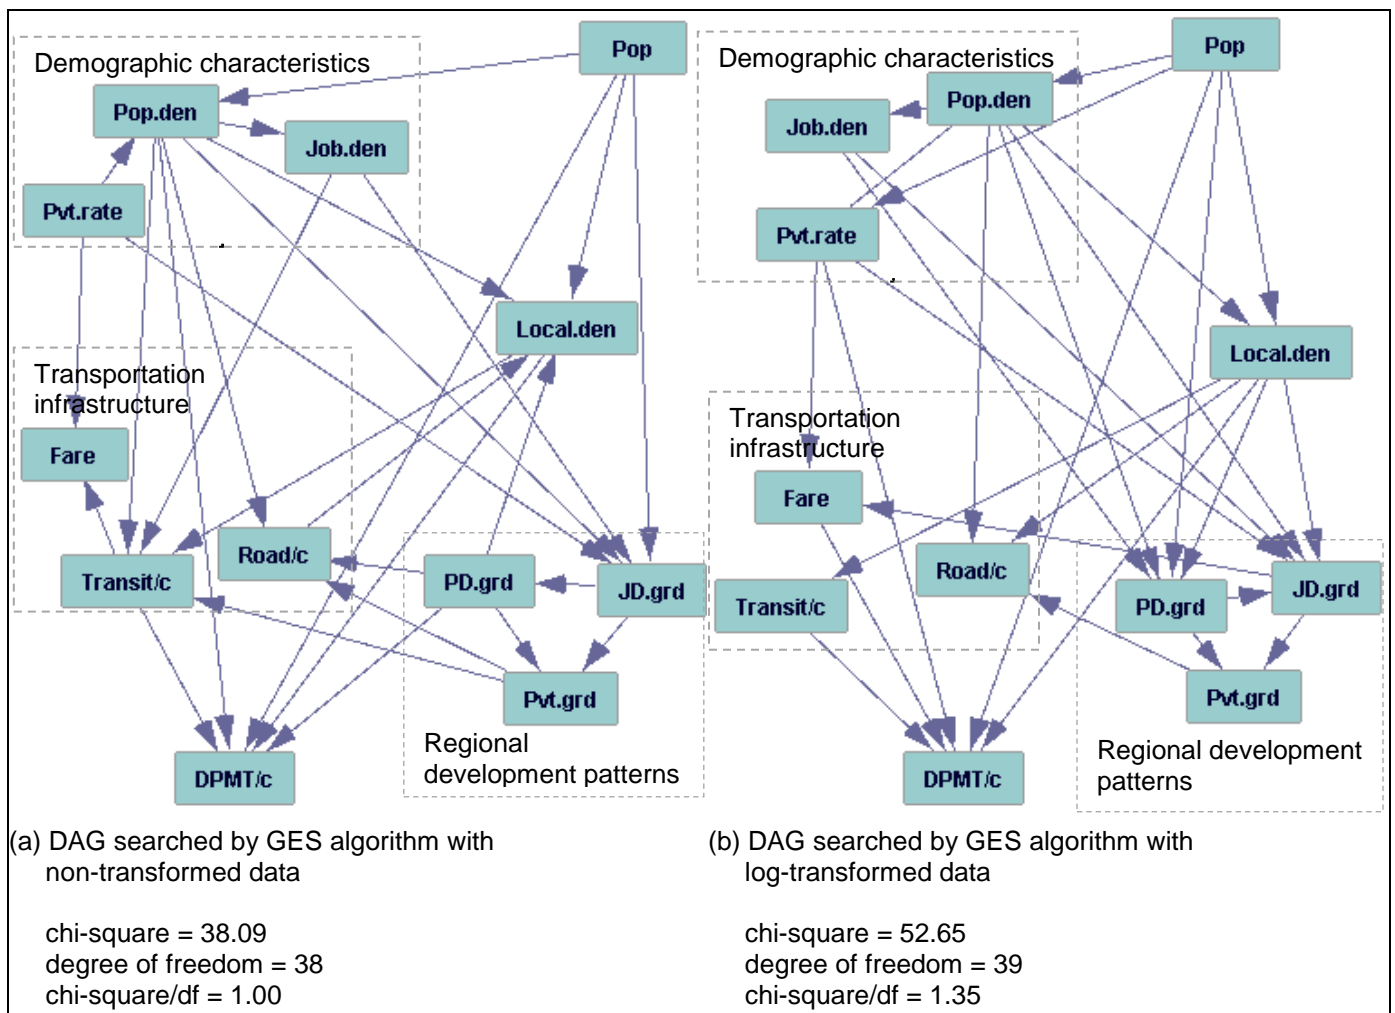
Demographic characteristics

Pop

Pop.den

Job.den

Pvt.rate

Local.den

Transportation infrastructure

Fare

Transit/c

Road/c

PD.grd

JD.grd

Pvt.grd

DPMT/c

Regional development patterns

Demographic characteristics

Pop

Pop.den

Job.den

Pvt.rate

Local.den

Transportation infrastructure

Fare

Transit/c

Road/c

PD.grd

JD.grd

Pvt.grd

DPMT/c

Regional development patterns

(a) DAG searched by GES algorithm with non-transformed data

chi-square = 38.09
degree of freedom = 38
chi-square/df = 1.00

(b) DAG searched by GES algorithm with log-transformed data

chi-square = 52.65
degree of freedom = 39
chi-square/df = 1.35